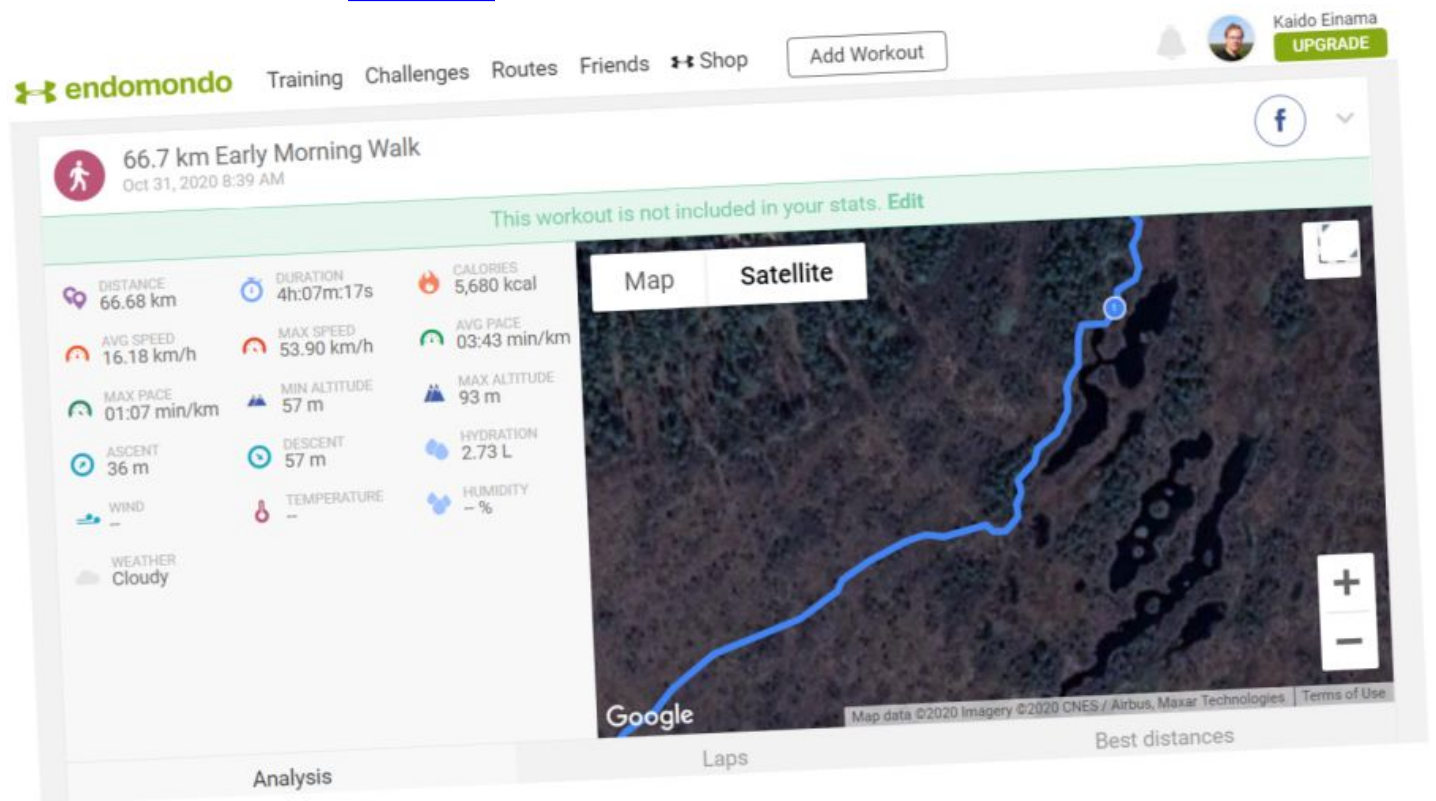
endomondo Training Challenges Routes Friends Shop Add Workout

Kaido Einama
UPGRADE

f

66.7 km Early Morning Walk
Oct 31, 2020 8:39 AM

This workout is not included in your stats. Edit

DISTANCE
66.68 km

DURATION
4h:07m:17s

CALORIES
5,680 kcal

AVG SPEED
16.18 km/h

MAX SPEED
53.90 km/h

AVG PACE
03:43 min/km

MAX PACE
01:07 min/km

MIN ALTITUDE
57 m

MAX ALTITUDE
93 m

ASCENT
36 m

DESCENT
57 m

HYDRATION
2.73 L

WIND
--

TEMPERATURE
--

HUMIDITY
-- %

WEATHER
Cloudy

Map Satellite

+
−

Google
Map data ©2020 Imagery ©2020 CNES / Airbus, Maxar Technologies Terms of Use

Analysis Laps Best distances